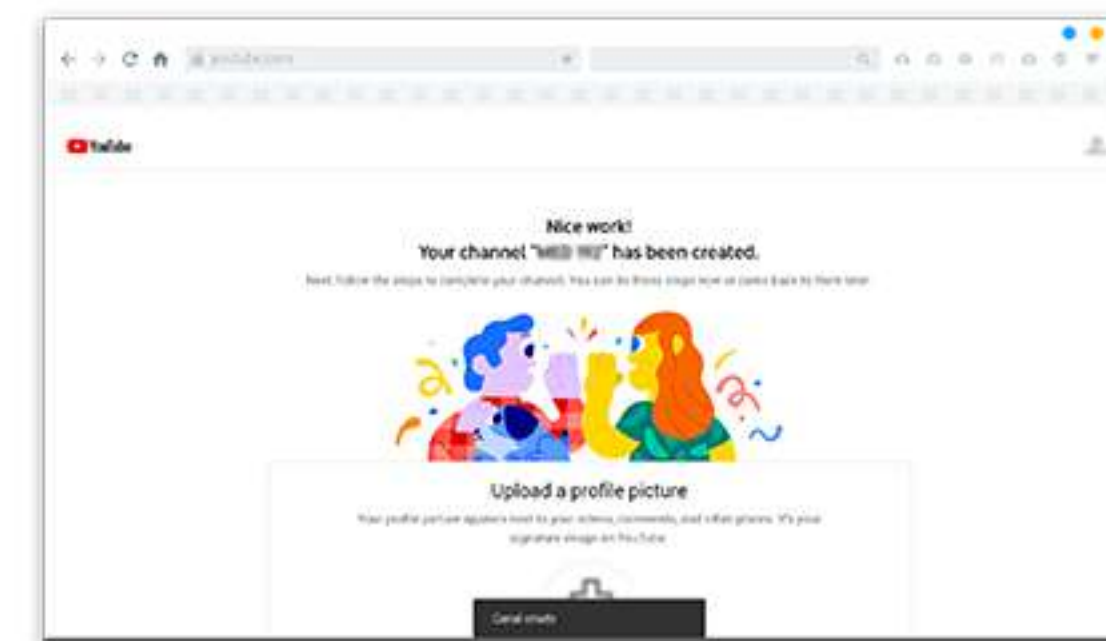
youtube.com

YouTube

Nice work!
Your channel "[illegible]" has been created.

Next: follow the steps to complete your channel. You can do these steps now or come back to them later.

Upload a profile picture

Your profile picture appears next to your videos, comments, and other places. It's your signature image on YouTube.

Canal criado